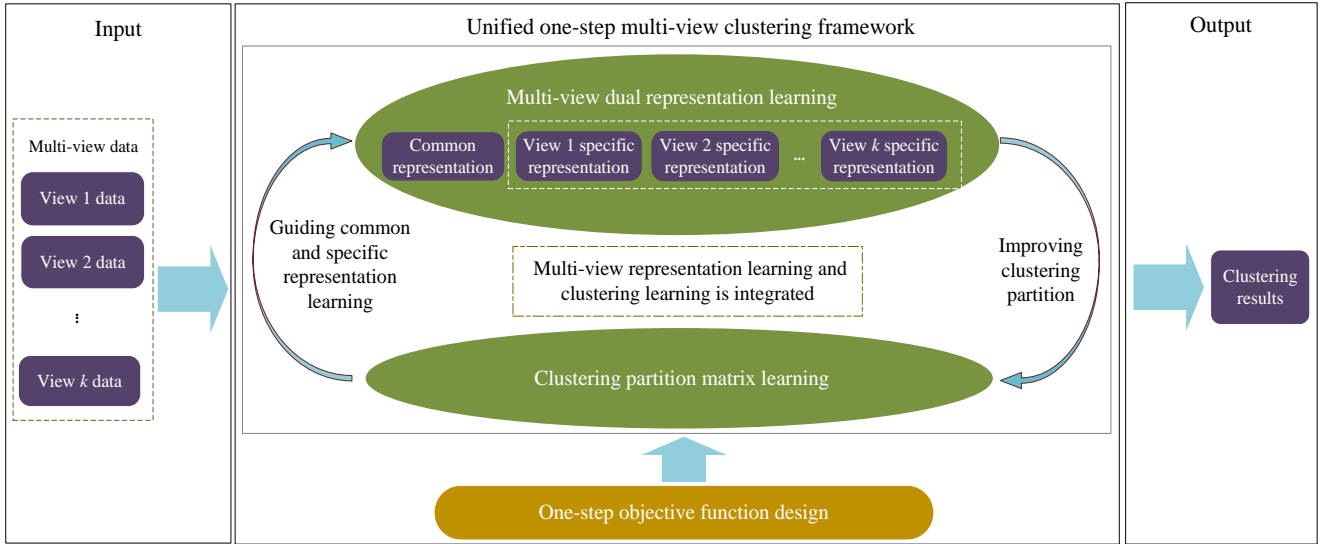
Input

Multi-view data

View 1 data

View 2 data

⋮

View $k$ data

Unified one-step multi-view clustering framework

Multi-view dual representation learning

Common representation

View 1 specific representation

View 2 specific representation

...

View $k$ specific representation

Guiding common and specific representation learning

Multi-view representation learning and clustering learning is integrated

Improving clustering partition

Clustering partition matrix learning

One-step objective function design

Output

Clustering results